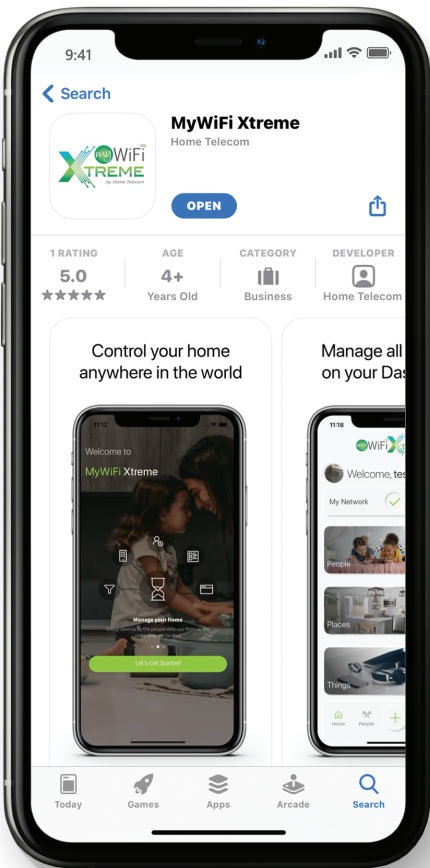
9:41

Search

MyWiFi Xtreme
Home Telecom

my WiFi XTREME by Home Telecom

OPEN

1 RATING
5.0
★★★★★

AGE
4+
Years Old

CATEGORY
Business

DEVELOPER
Home Telecom

Control your home anywhere in the world

11:12

Welcome to
MyWiFi Xtreme

Manage your home
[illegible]

Let's Get Started

Manage all
on your Das

11:18

WiFi X

Welcome, tes

My Network

People

Places

Things

Home People

Today Games Apps Arcade Search